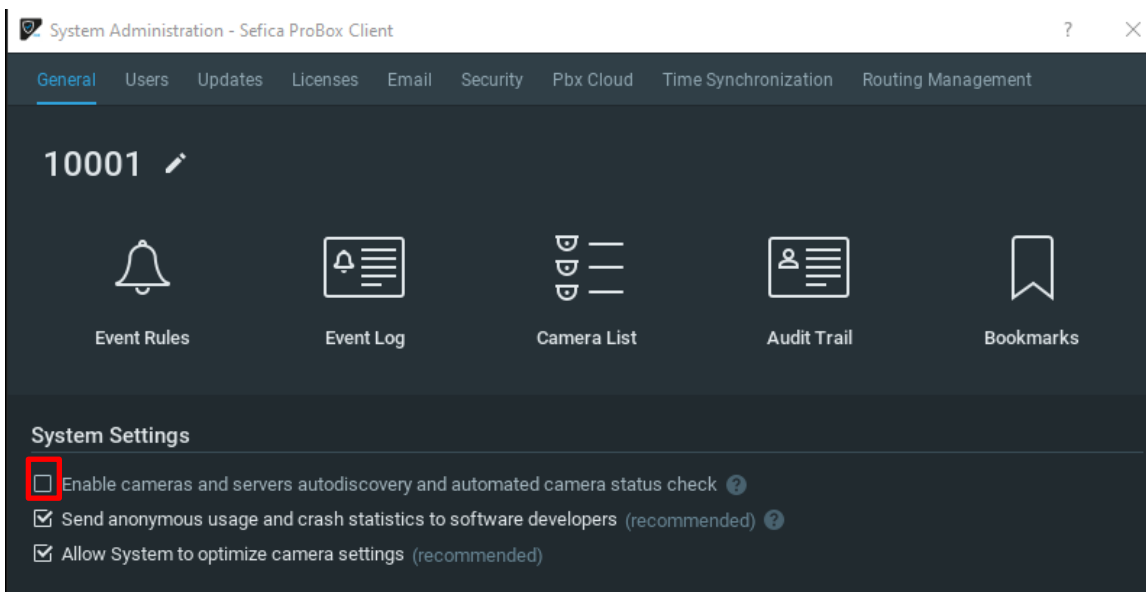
System Administration - Sefica ProBox Client

?

General Users Updates Licenses Email Security Pbx Cloud Time Synchronization Routing Management

10001

Event Rules

Event Log

Camera List

Audit Trail

Bookmarks

System Settings

☐ Enable cameras and servers autodiscovery and automated camera status check

☑ Send anonymous usage and crash statistics to software developers (recommended)

☑ Allow System to optimize camera settings (recommended)